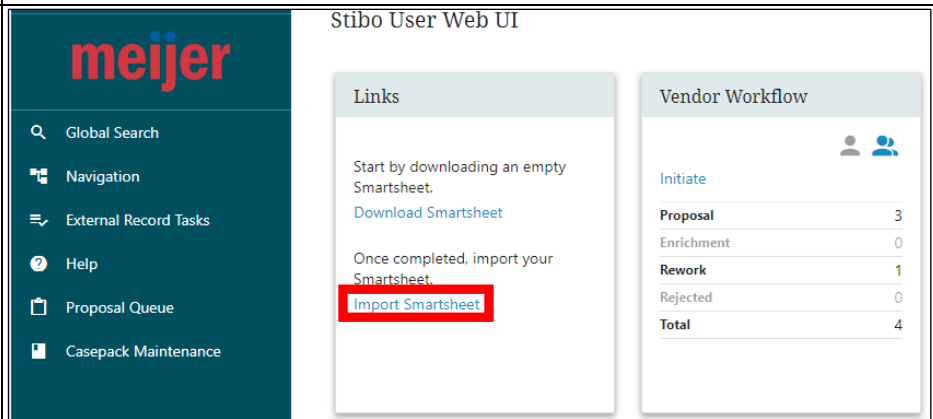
meijer

Global Search

Navigation

External Record Tasks

Help

Proposal Queue

Casepack Maintenance

Stibo User Web UI

Links

Start by downloading an empty Smartsheet.

Download Smartsheet

Once completed, import your Smartsheet.

Import Smartsheet

Vendor Workflow

Initiate

| | |
|---|---|
| Proposal | 3 |
| Enrichment | 0 |
| Rework | 1 |
| Rejected | 0 |
| Total | 4 |